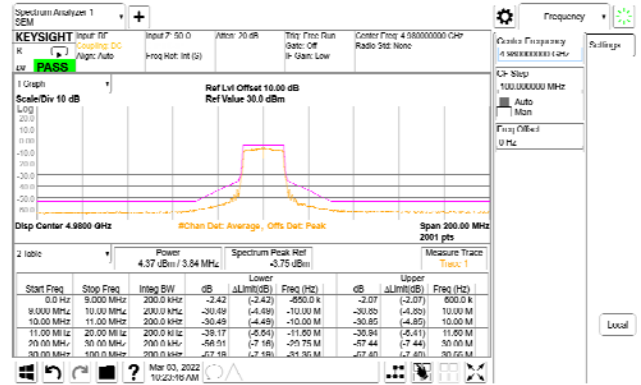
Spectrum Analyzer 1
SEM

Frequency

KEYSIGHT Input: RF Coupling: DC Align: Auto
Input Z: 50 Ω
Freq Ref: Int (S)
Atten: 20 dB
Trig: Free Run Gate: Off IF Gain: Low
Center Freq: 4.980000000 GHz Radio Std: None

PASS

Center Frequency
4.980000000 GHz

Settings

CF Step
100.000000 MHz
Auto
Man

Freq Offset
0 Hz

1 Graph
Scale/Div 10 dB
Log
Ref Lvl Offset 10.00 dB
Ref Value 30.0 dBm

20.0
10.0
0.00
-10.0
-20.0
-30.0
-40.0
-50.0
-60.0

Disp Center 4.9800 GHz
#Chan Det: Average, Offs Det: Peak
Span 200.00 MHz
2001 pts

2 Table
Power
4.37 dBm / 3.84 MHz
Spectrum Peak Ref
-3.75 dBm
Measure Trace
Trace 1

| Start Freq | Stop Freq | Integ BW | dB | Lower ΔLimit(dB) | Freq (Hz) | dB | Upper ΔLimit(dB) | Freq (Hz) |
|---|---|---|---|---|---|---|---|---|
| 0.0 Hz | 9.000 MHz | 200.0 kHz | -2.42 | (-2.42) | -650.0 k | -2.07 | (-2.07) | 600.0 k |
| 9.000 MHz | 10.00 MHz | 200.0 kHz | -30.49 | (-4.49) | -10.00 M | -30.85 | (-4.85) | 10.00 M |
| 10.00 MHz | 11.00 MHz | 200.0 kHz | -30.49 | (-4.49) | -10.00 M | -30.85 | (-4.85) | 10.00 M |
| 11.00 MHz | 20.00 MHz | 200.0 kHz | -38.17 | (-6.64) | -11.60 M | -38.94 | (-6.41) | 11.60 M |
| 20.00 MHz | 30.00 MHz | 200.0 kHz | -56.91 | (-7.16) | -29.75 M | -57.44 | (-7.44) | 30.00 M |
| 30.00 MHz | 100.0 MHz | 200.0 kHz | -67.18 | (-7.18) | -31.36 M | -67.40 | (-7.40) | 30.05 M |

Local

Mar 03, 2022
10:23:16 AM